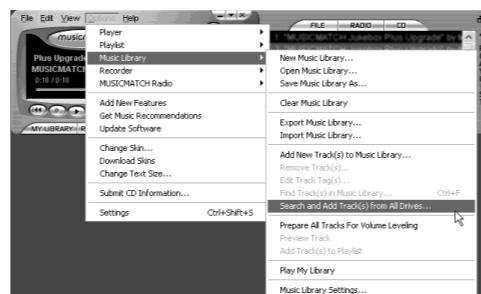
File Edit View Options Help

musicm

Plus Upgrade
MUSICMATCH
0:18 / 0:18

MY LIBRARY

FILE RADIO CD

1. "MUSICMATCH Jukebox Plus Upgrade" by M

Player
Playlist
Music Library
Recorder
MUSICMATCH Radio

Add New Features
Get Music Recommendations
Update Software

Change Skin...
Download Skins
Change Text Size...

Submit CD Information...

Settings Ctrl+Shift+S

New Music Library...
Open Music Library...
Save Music Library As...

Clear Music Library

Export Music Library...
Import Music Library...

Add New Track(s) to Music Library...
Remove Track(s)...
Edit Track Tag(s)...
Find Track(s) in Music Library... Ctrl+F
Search and Add Track(s) from All Drives...

Prepare All Tracks For Volume Leveling
Preview Track
Add Track(s) to Playlist

Play My Library

Music Library Settings...